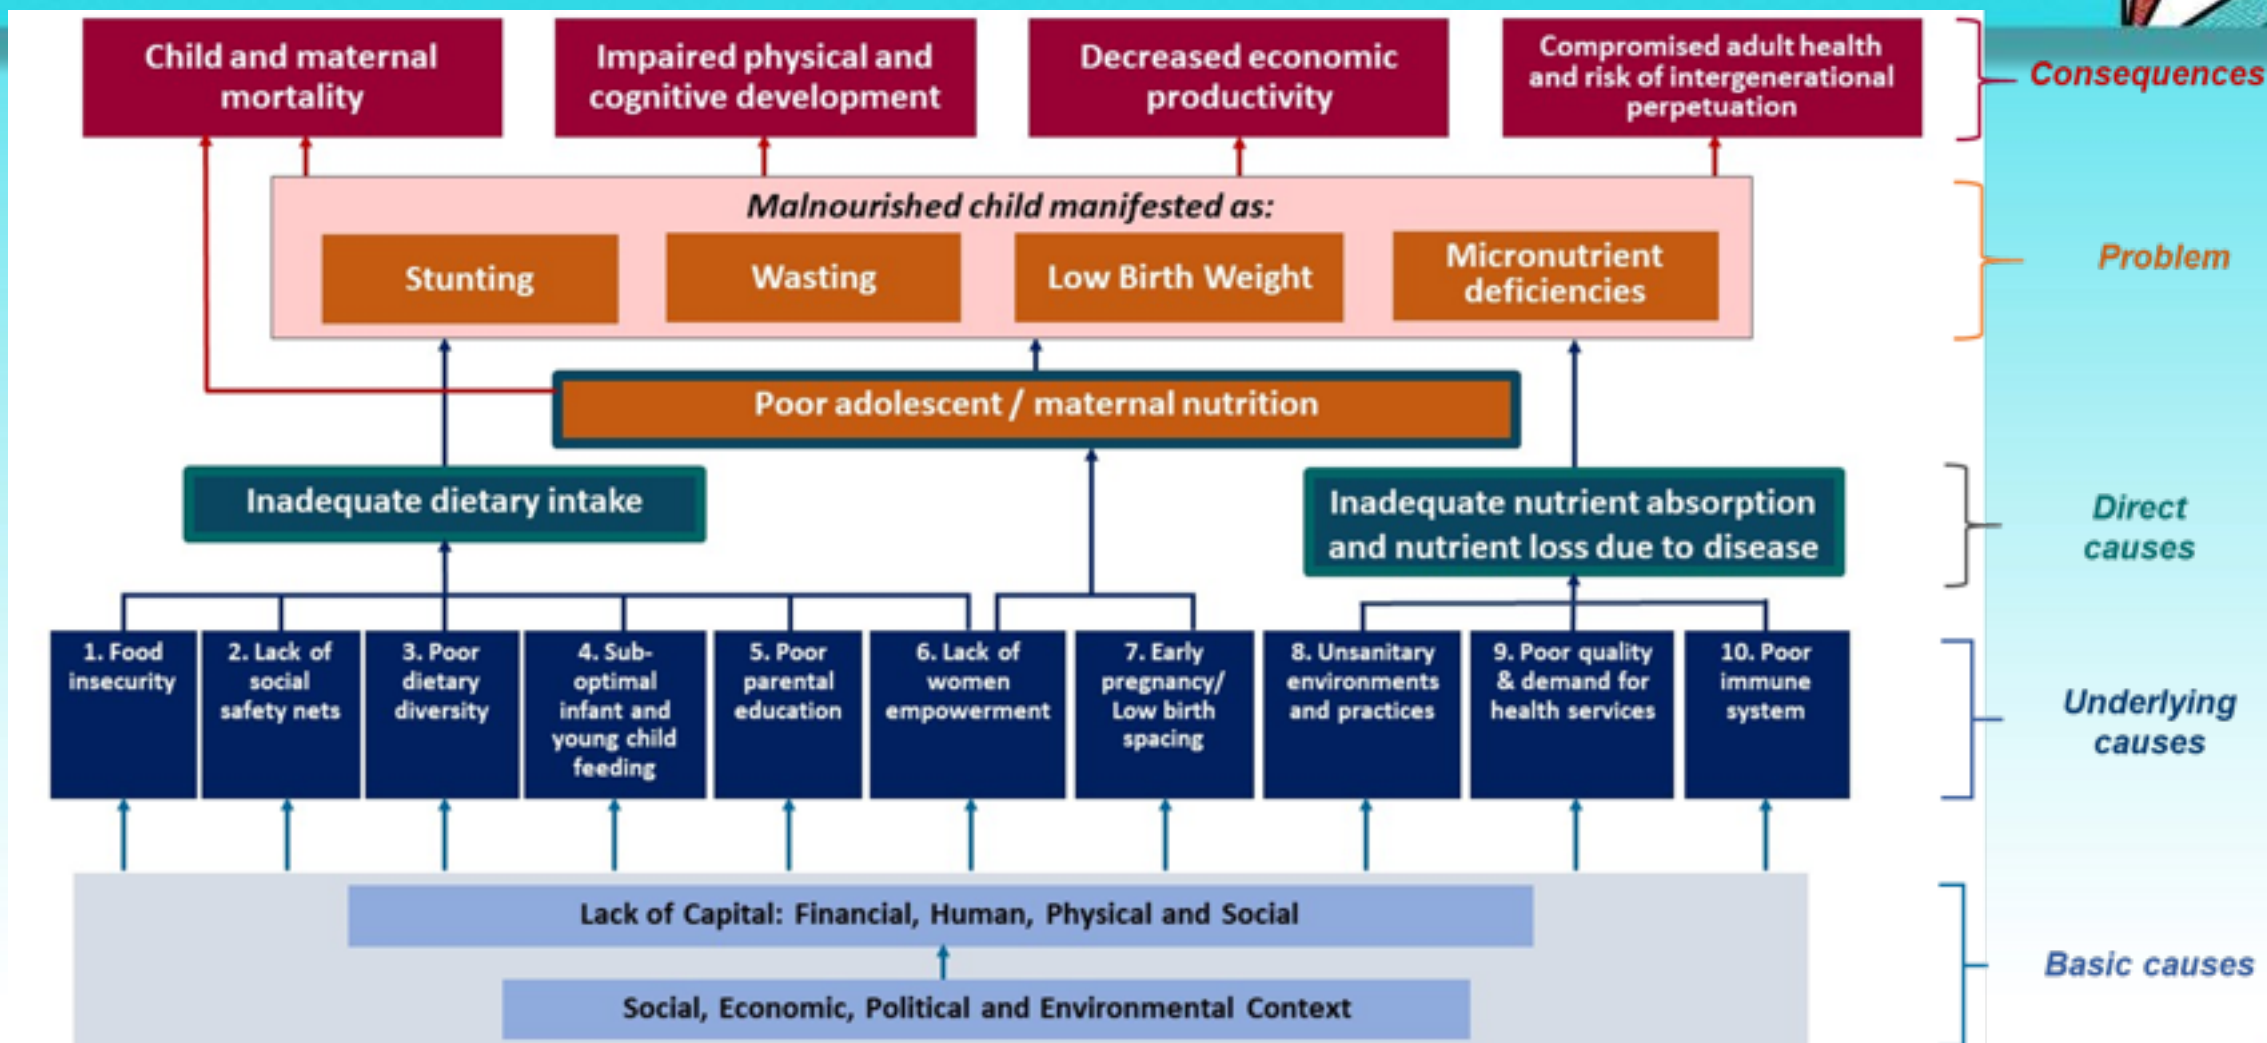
Child and maternal mortality

Impaired physical and cognitive development

Decreased economic productivity

Compromised adult health and risk of intergenerational perpetuation

Consequences

Malnourished child manifested as:

Stunting

Wasting

Low Birth Weight

Micronutrient deficiencies

Problem

Poor adolescent / maternal nutrition

Inadequate dietary intake

Inadequate nutrient absorption and nutrient loss due to disease

Direct causes

1. Food insecurity

2. Lack of social safety nets

3. Poor dietary diversity

4. Sub-optimal infant and young child feeding

5. Poor parental education

6. Lack of women empowerment

7. Early pregnancy/ Low birth spacing

8. Unsanitary environments and practices

9. Poor quality & demand for health services

10. Poor immune system

Underlying causes

Lack of Capital: Financial, Human, Physical and Social

Social, Economic, Political and Environmental Context

Basic causes